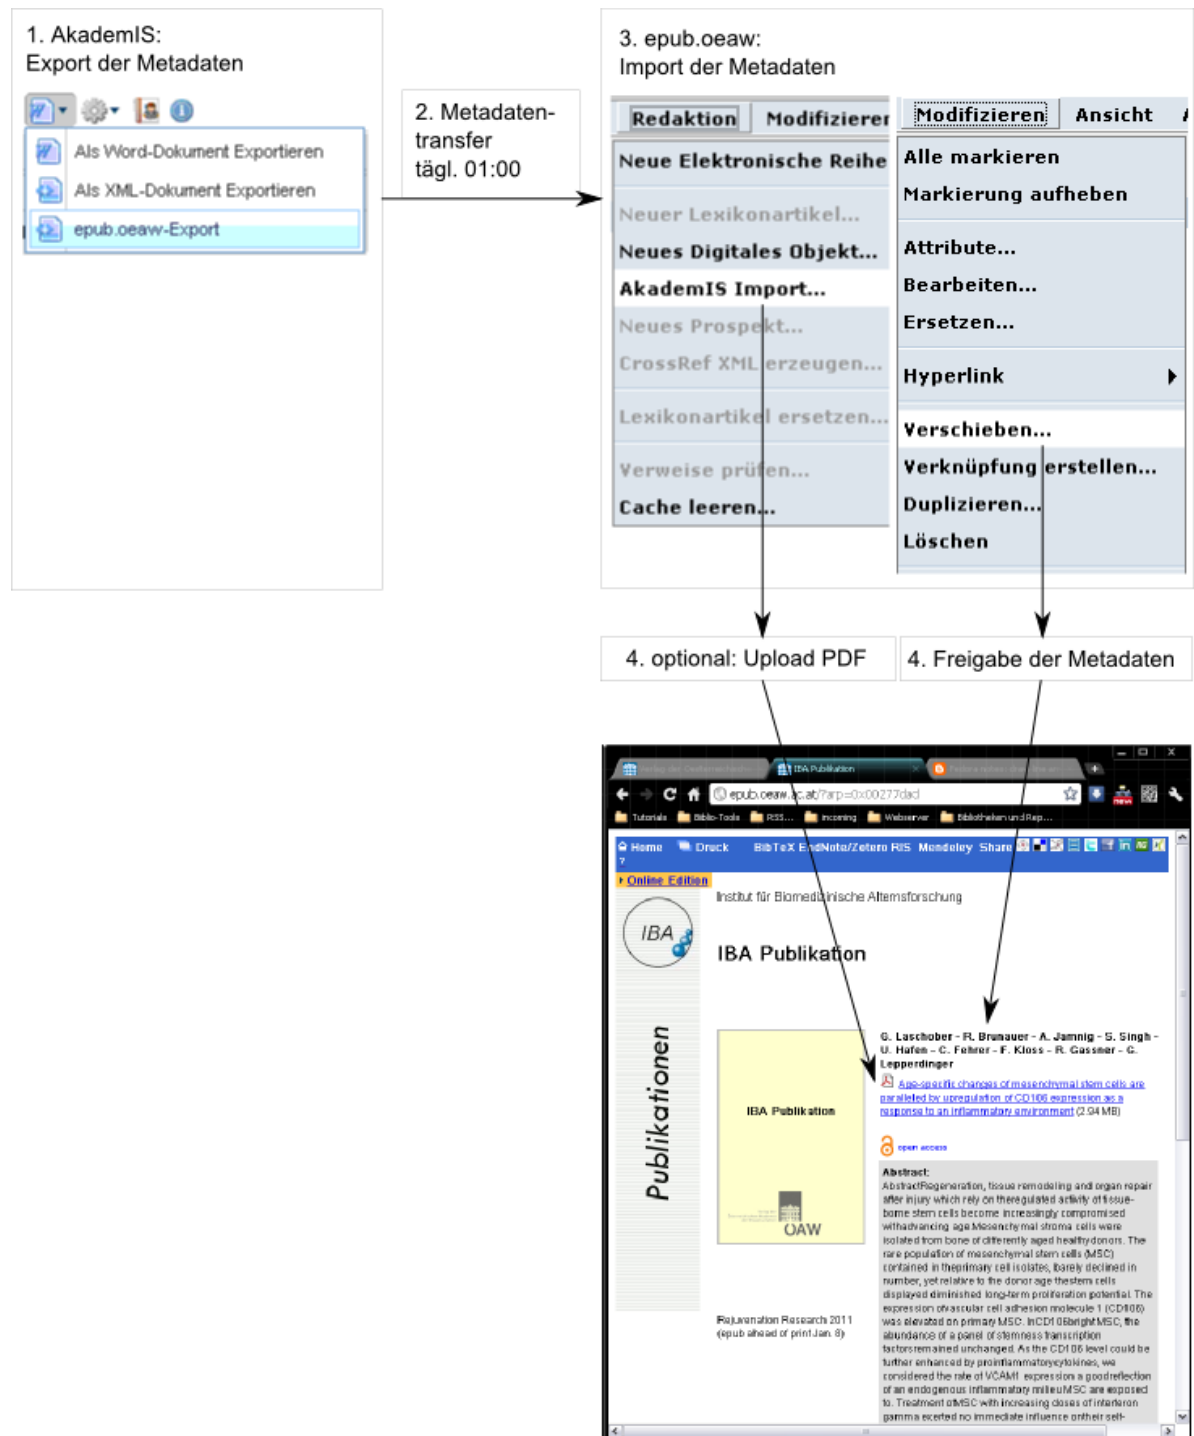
1. AkademIS:
Export der Metadaten

Als Word-Dokument Exportieren
Als XML-Dokument Exportieren
epub.oeaw-Export

2. Metadatentransfer
tägl. 01:00

3. epub.oeaw:
Import der Metadaten

Redaktion | Modifizieren

Neue Elektronische Reihe
Neuer Lexikonartikel...
Neues Digitales Objekt...
AkademIS Import...
Neues Prospekt...
CrossRef XML erzeugen...
Lexikonartikel ersetzen...
Verweise prüfen...
Cache leeren...

Modifizieren | Ansicht

Alle markieren
Markierung aufheben
Attribute...
Bearbeiten...
Ersetzen...
Hyperlink
Verschieben...
Verknüpfung erstellen...
Duplizieren...
Löschen

4. optional: Upload PDF

4. Freigabe der Metadaten

IBA Publikation
epub.oeaw.ac.at/?arp=0x00277dad
Tutorials Biblio-Tools RSS... incoming Webserver Bibliotheken und Rep...

Home Druck BibTeX EndNote/Zotero RIS Mendeley Share

Online Edition

Institut für Biomedizinische Alternsforschung

IBA

IBA Publikation

Publikationen

IBA Publikation

ÖAW

G. Laschober - R. Brunauer - A. Jamnig - S. Singh - U. Hafen - C. Fehrer - F. Kloss - R. Gassner - G. Lepperdinger

Age-specific changes of mesenchymal stem cells are paralleled by upregulation of CD106 expression as a response to an inflammatory environment (2.94 MB)

open access

Rejuvenation Research 2011 (epub ahead of print Jan. 8)

Abstract:
AbstractRegeneration, tissue remodeling and organ repair after injury which rely on theregulated activity of tissue-borne stem cells become increasingly compromised withadvancing age.Mesenchymal stroma cells were isolated from bone of differently aged healthy donors. The rare population of mesenchymal stem cells (MSC) contained in theprimary cell isolates, barely declined in number, yet relative to the donor age thestem cells displayed diminished long-term proliferation potential. The expression ofvascular cell adhesion molecule 1 (CD106) was elevated on primary MSC. InCD106brightMSC, the abundance of a panel of stemness transcription factorsremained unchanged. As the CD106 level could be further enhanced by proinflammatorycytokines, we considered the rate of VCAM1 expression a goodreflection of an endogenous inflammatory milieuMSC are exposed to. Treatment ofMSC with increasing doses of interferon gamma exerted no immediate influence ontheir self-